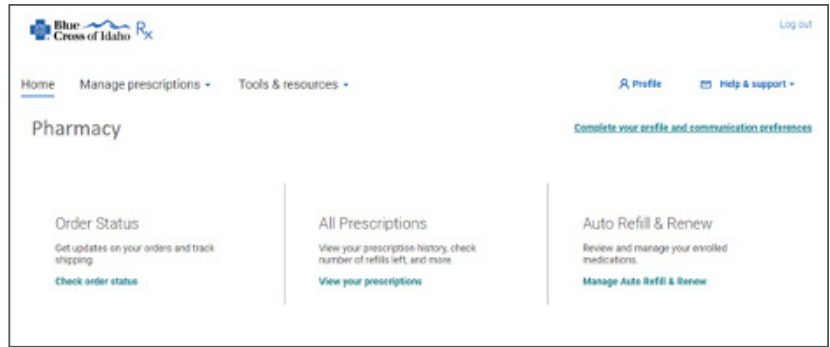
Blue Cross of Idaho Rx

Log out

Home Manage prescriptions ▾ Tools & resources ▾

Profile Help & support ▾

Pharmacy

Complete your profile and communication preferences

Order Status

Get updates on your orders and track shipping.

Check order status

All Prescriptions

View your prescription history, check number of refills left, and more.

View your prescriptions

Auto Refill & Renew

Review and manage your enrolled medications.

Manage Auto Refill & Renew